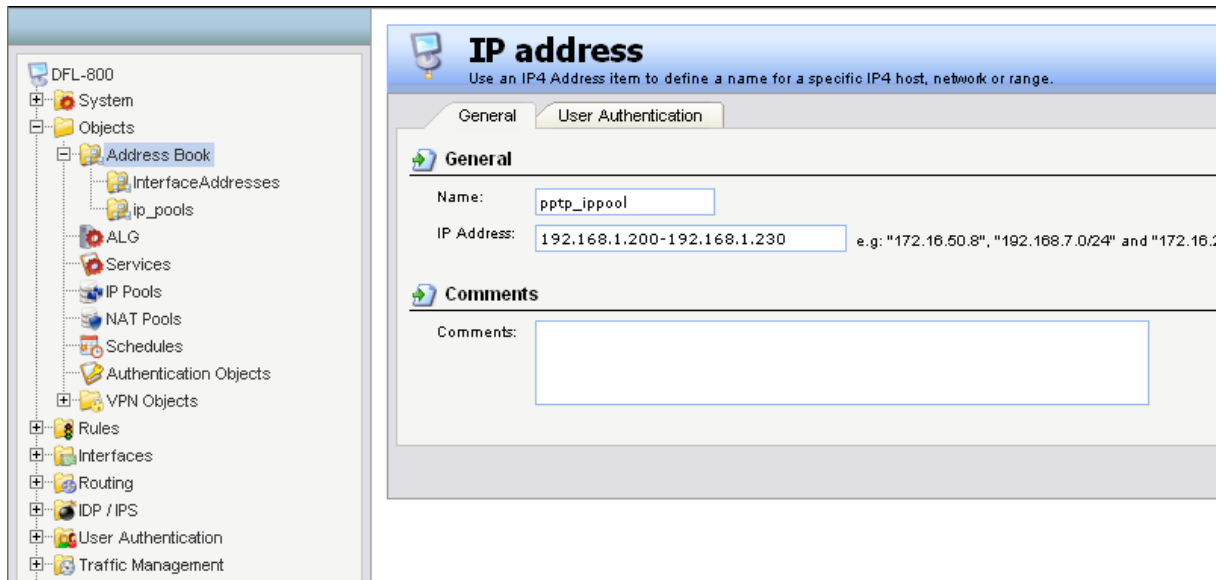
DFL-800
System
Objects
Address Book
InterfaceAddresses
ip_pools
ALG
Services
IP Pools
NAT Pools
Schedules
Authentication Objects
VPN Objects
Rules
Interfaces
Routing
IDP / IPS
User Authentication
Traffic Management

IP address
Use an IP4 Address item to define a name for a specific IP4 host, network or range.

General | User Authentication

General
Name: pptp_ippool
IP Address: 192.168.1.200-192.168.1.230 e.g: "172.16.50.8", "192.168.7.0/24" and "172.16.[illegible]

Comments
Comments: